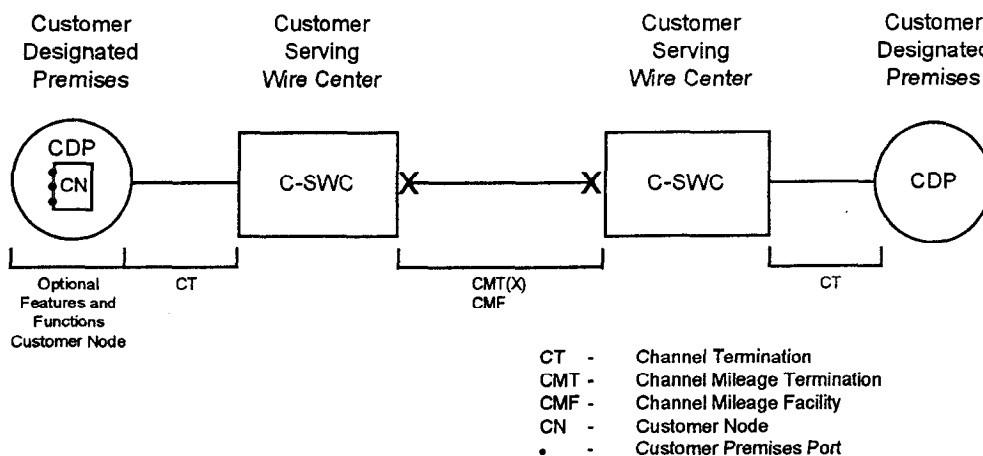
Customer Designated Premises

Customer Serving Wire Center

Customer Serving Wire Center

Customer Designated Premises

CDP

CN

C-SWC

X

X

C-SWC

CDP

Optional Features and Functions Customer Node

CT

CMT(X) CMF

CT

CT - Channel Termination
CMT - Channel Mileage Termination
CMF - Channel Mileage Facility
CN - Customer Node
• - Customer Premises Port